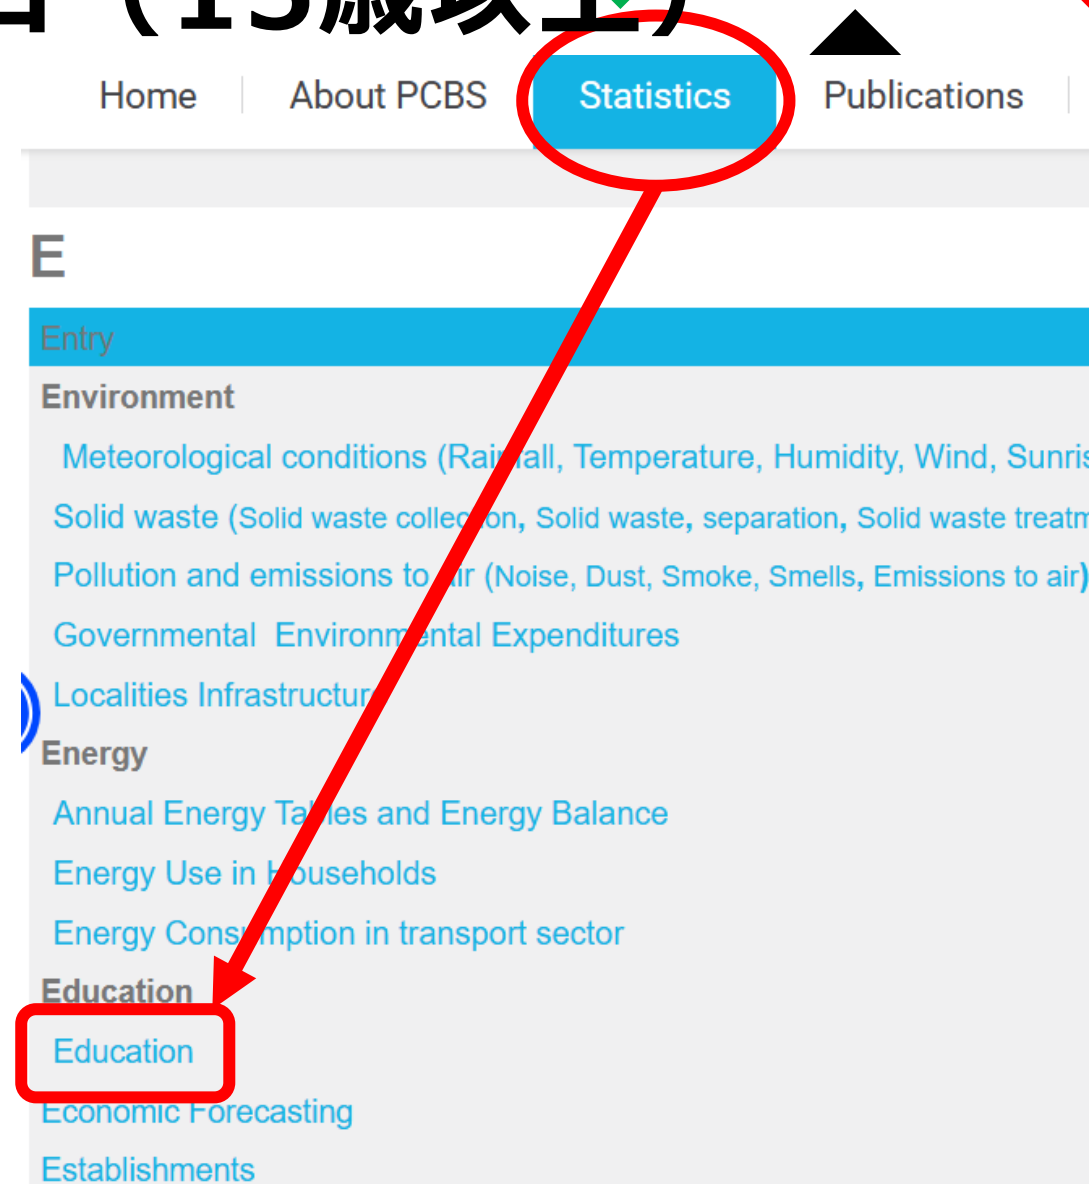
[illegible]（15歳以上）

Home | About PCBS | Statistics | Publications

E

Entry

Environment

Meteorological conditions (Rai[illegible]all, Temperature, Humidity, Wind, Sunris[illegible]

Solid waste (Solid waste colle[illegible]on, Solid waste, separation, Solid waste treatm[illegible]

Pollution and emissions to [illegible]ir (Noise, Dust, Smoke, Smells, Emissions to air)

Governmental Environm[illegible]ental Expenditures

Localities Infrastructur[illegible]

Energy

Annual Energy Ta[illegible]les and Energy Balance

Energy Use in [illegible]ouseholds

Energy Cons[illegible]mption in transport sector

Education

Education

Economic Forecasting

Establishments